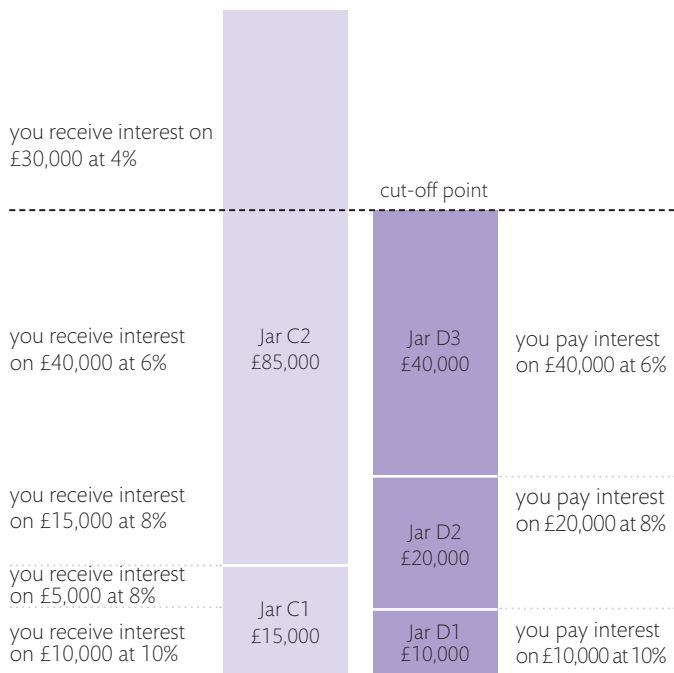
you receive interest on £30,000 at 4%

cut-off point

you receive interest on £40,000 at 6%

Jar C2
£85,000

Jar D3
£40,000

you pay interest on £40,000 at 6%

you receive interest on £15,000 at 8%

Jar D2
£20,000

you pay interest on £20,000 at 8%

you receive interest on £5,000 at 8%

Jar C1
£15,000

you receive interest on £10,000 at 10%

Jar D1
£10,000

you pay interest on £10,000 at 10%